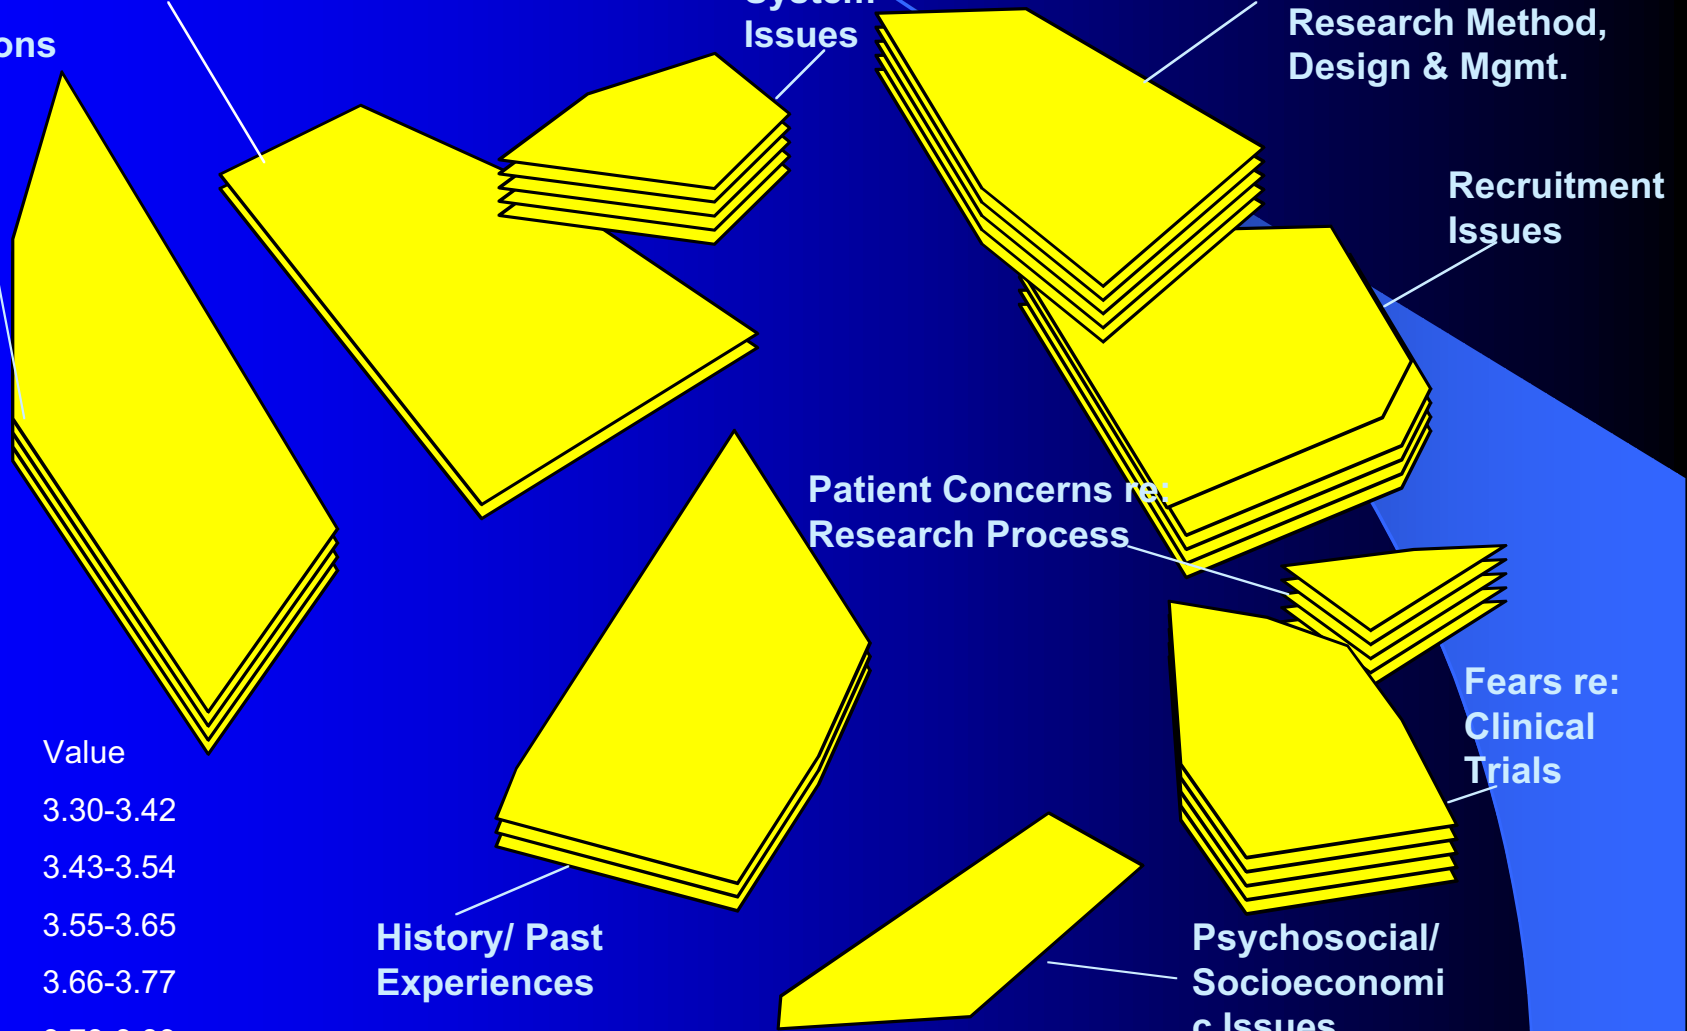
ons

Issues

Research Method, Design & Mgmt.

Recruitment Issues

Patient Concerns re: Research Process

Fears re: Clinical Trials

Value

3.30-3.42

3.43-3.54

3.55-3.65

3.66-3.77

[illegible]

History/ Past Experiences

Psychosocial/ Socioeconomi c Issues